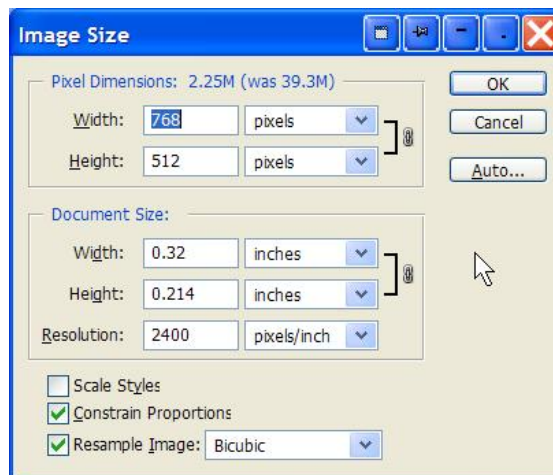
Image Size

Pixel Dimensions: 2.25M (was 39.3M)

Width: 768 pixels

Height: 512 pixels

OK

Cancel

Auto...

Document Size:

Width: 0.32 inches

Height: 0.214 inches

Resolution: 2400 pixels/inch

Scale Styles

Constrain Proportions

Resample Image: Bicubic